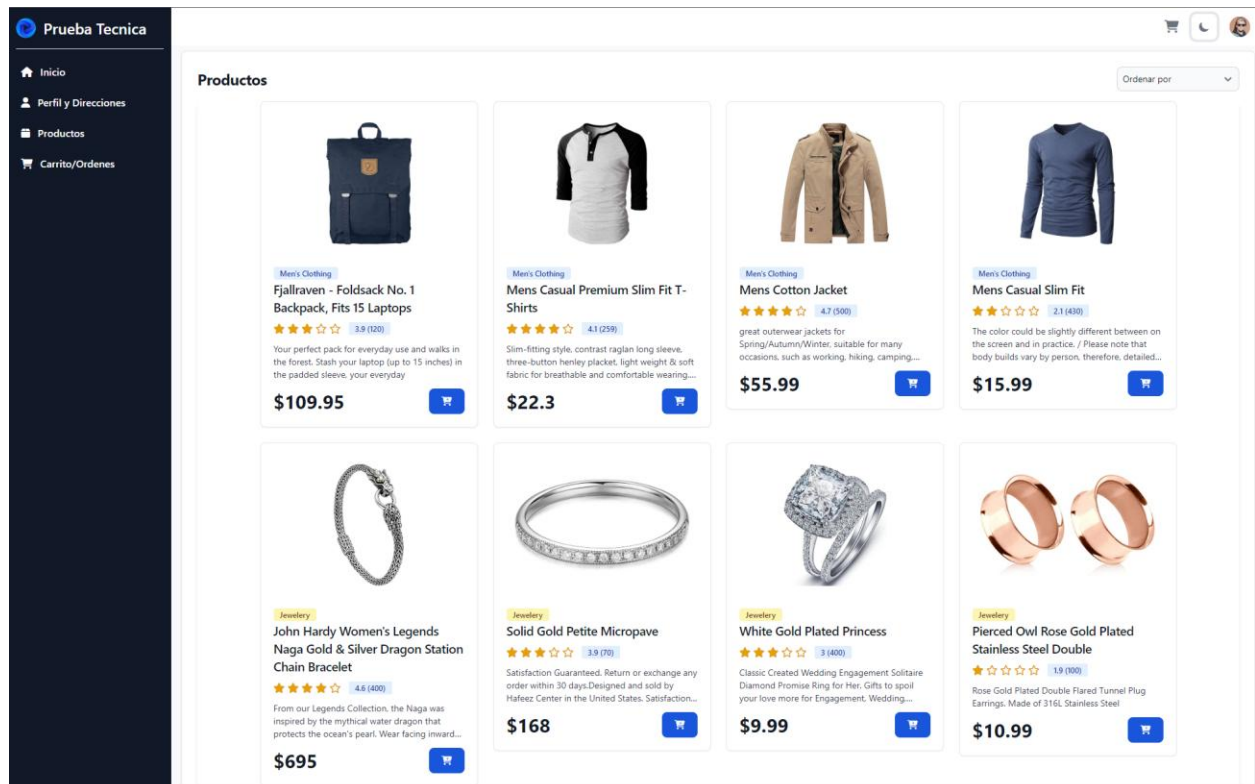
Prueba Tecnica

Inicio
Perfil y Direcciones
Productos
Carrito/Ordenes

Productos

Ordenar por

Men's Clothing
Fjallraven - Foldsack No. 1 Backpack, Fits 15 Laptops
3.9 (120)
Your perfect pack for everyday use and walks in the forest. Stash your laptop (up to 15 inches) in the padded sleeve, your everyday
$109.95

Men's Clothing
Mens Casual Premium Slim Fit T-Shirts
4.1 (259)
Slim-fitting style, contrast raglan long sleeve, three-button henley placket, light weight & soft fabric for breathable and comfortable wearing....
$22.3

Men's Clothing
Mens Cotton Jacket
4.7 (500)
great outerwear jackets for Spring/Autumn/Winter, suitable for many occasions, such as working, hiking, camping,...
$55.99

Men's Clothing
Mens Casual Slim Fit
2.1 (430)
The color could be slightly different between on the screen and in practice. / Please note that body builds vary by person, therefore, detailed...
$15.99

Jewelery
John Hardy Women's Legends Naga Gold & Silver Dragon Station Chain Bracelet
4.6 (400)
From our Legends Collection, the Naga was inspired by the mythical water dragon that protects the ocean's pearl. Wear facing inward...
$695

Jewelery
Solid Gold Petite Micropave
3.9 (70)
Satisfaction Guaranteed. Return or exchange any order within 30 days.Designed and sold by Hafeez Center in the United States. Satisfaction...
$168

Jewelery
White Gold Plated Princess
3 (400)
Classic Created Wedding Engagement Solitaire Diamond Promise Ring for Her. Gifts to spoil your love more for Engagement, Wedding,...
$9.99

Jewelery
Pierced Owl Rose Gold Plated Stainless Steel Double
1.9 (100)
Rose Gold Plated Double Flared Tunnel Plug Earrings. Made of 316L Stainless Steel
$10.99